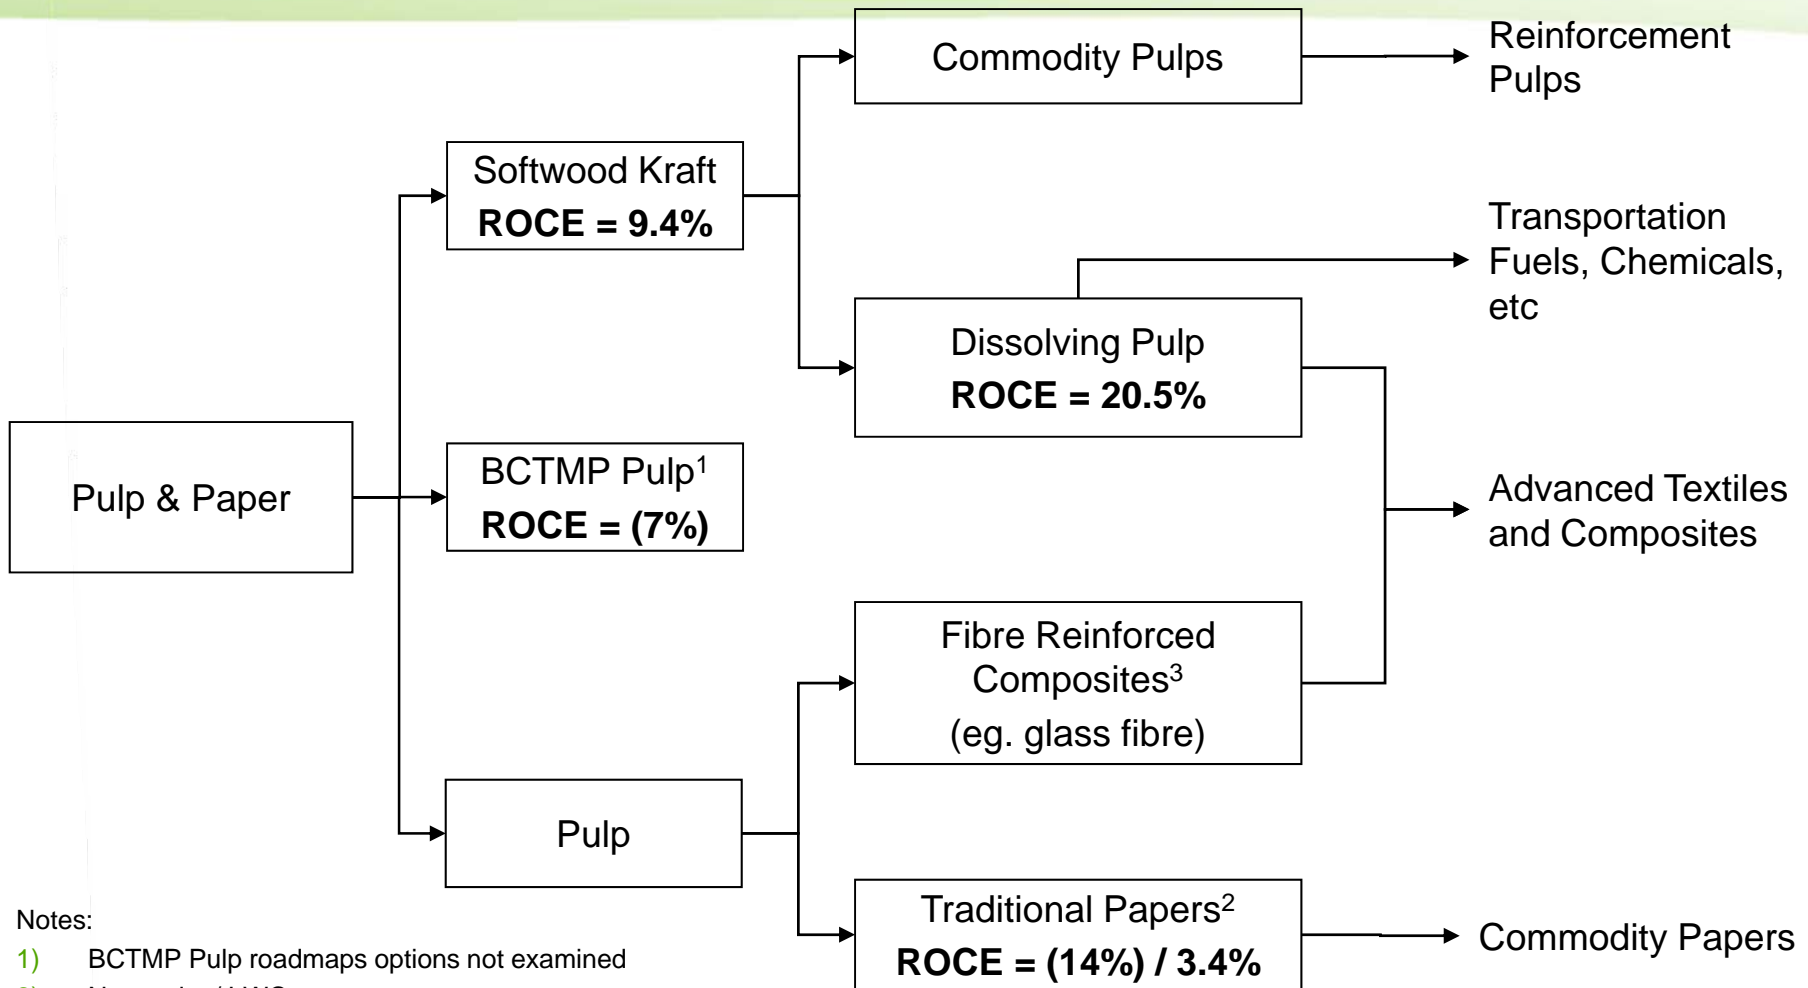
Commodity Pulps

Reinforcement Pulps

Softwood Kraft
**ROCE = 9.4%**

Transportation Fuels, Chemicals, etc

Dissolving Pulp
**ROCE = 20.5%**

Pulp & Paper

BCTMP Pulp$^1$
**ROCE = (7%)**

Advanced Textiles and Composites

Fibre Reinforced Composites$^3$
(eg. glass fibre)

Pulp

Traditional Papers$^2$
**ROCE = (14%) / 3.4%**

Commodity Papers

Notes:
1) BCTMP Pulp roadmaps options not examined
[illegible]